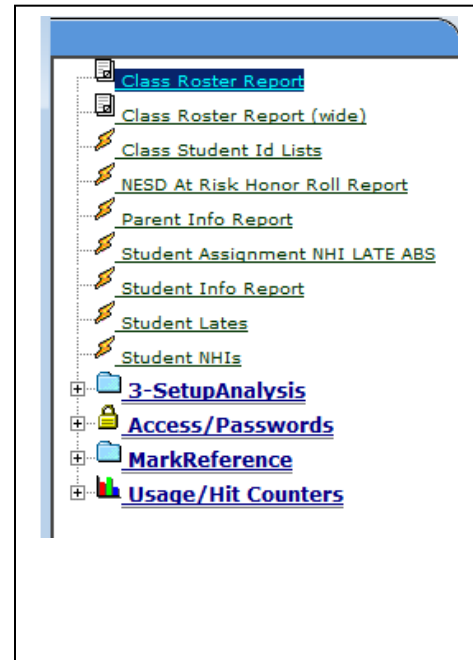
Class Roster Report
Class Roster Report (wide)
Class Student Id Lists
NESD At Risk Honor Roll Report
Parent Info Report
Student Assignment NHI LATE ABS
Student Info Report
Student Lates
Student NHIs
3-SetupAnalysis
Access/Passwords
MarkReference
Usage/Hit Counters